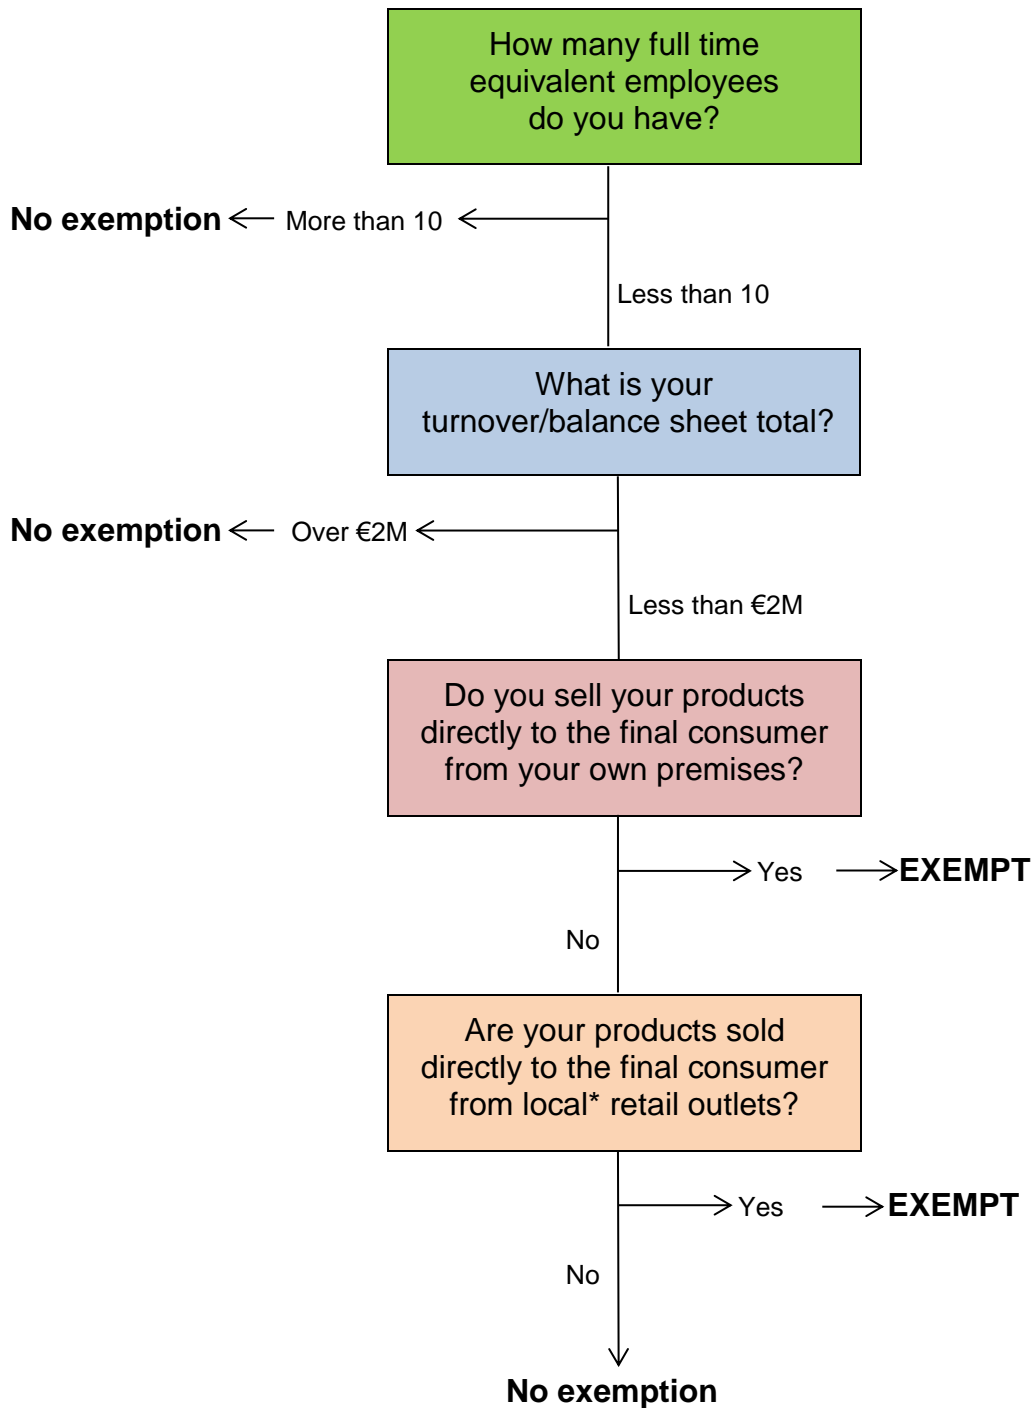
How many full time equivalent employees do you have?

No exemption

More than 10

Less than 10

What is your turnover/balance sheet total?

No exemption

Over €2M

Less than €2M

Do you sell your products directly to the final consumer from your own premises?

Yes

EXEMPT

No

Are your products sold directly to the final consumer from local* retail outlets?

Yes

EXEMPT

No

No exemption